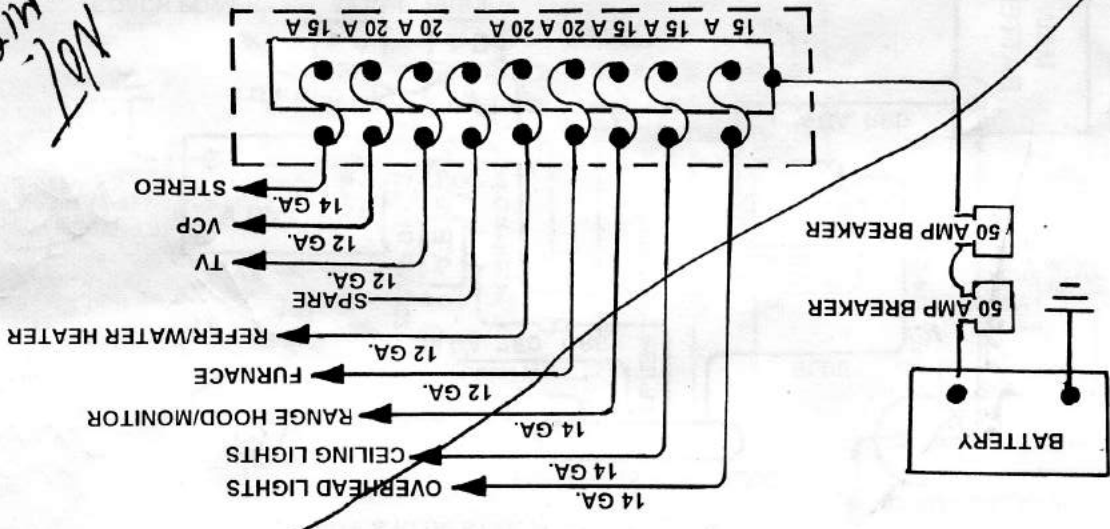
15 A 15 A 15 A 15 A 20 A 20 A 20 A 20 A 15 A

STEREO
14 GA.
VCP
14 GA.
TV
12 GA.
SPARE
12 GA.
REFER/WATER HEATER
12 GA.
FURNACE
12 GA.
RANGE HOOD/MONITOR
14 GA.
CEILING LIGHTS
14 GA.
OVERHEAD LIGHTS
14 GA.

50 AMP BREAKER
50 AMP BREAKER
BATTERY

Not
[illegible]